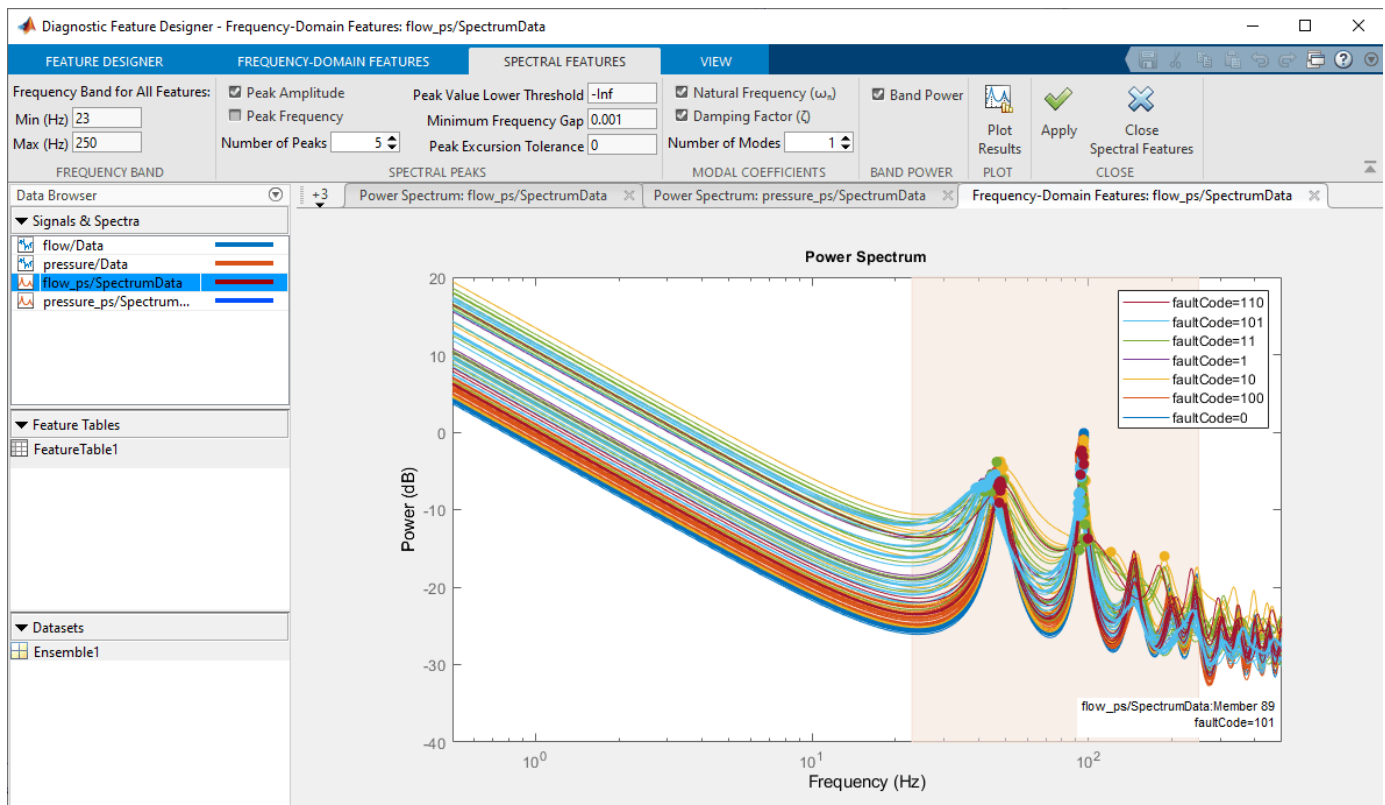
Diagnostic Feature Designer - Frequency-Domain Features: flow_ps/SpectrumData

FEATURE DESIGNER | FREQUENCY-DOMAIN FEATURES | SPECTRAL FEATURES | VIEW

Frequency Band for All Features:
Min (Hz) 23
Max (Hz) 250
FREQUENCY BAND

Peak Amplitude
Peak Frequency
Number of Peaks 5
Peak Value Lower Threshold -Inf
Minimum Frequency Gap 0.001
Peak Excursion Tolerance 0
SPECTRAL PEAKS

Natural Frequency ($\omega_n$)
Damping Factor ($\zeta$)
Number of Modes 1
MODAL COEFFICIENTS

Band Power
BAND POWER

Plot Results
PLOT

Apply
Close Spectral Features
CLOSE

Data Browser
Signals & Spectra
flow/Data
pressure/Data
flow_ps/SpectrumData
pressure_ps/Spectrum...

Feature Tables
FeatureTable1

Datasets
Ensemble1

+3 | Power Spectrum: flow_ps/SpectrumData | Power Spectrum: pressure_ps/SpectrumData | Frequency-Domain Features: flow_ps/SpectrumData

Power Spectrum

faultCode=110
faultCode=101
faultCode=11
faultCode=1
faultCode=10
faultCode=100
faultCode=0

20
10
0
-10
-20
-30
-40
Power (dB)

$10^0$
$10^1$
$10^2$
Frequency (Hz)

flow_ps/SpectrumData:Member 89
faultCode=101